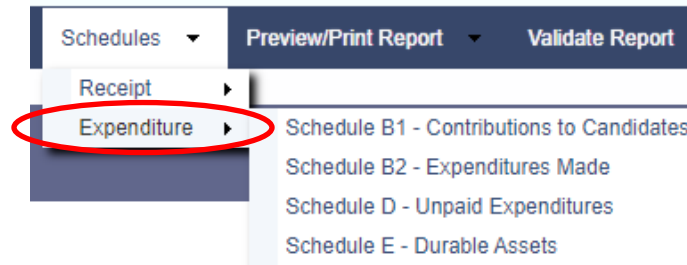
Schedules
Preview/Print Report
Validate Report
Receipt
Expenditure
Schedule B1 - Contributions to Candidates
Schedule B2 - Expenditures Made
Schedule D - Unpaid Expenditures
Schedule E - Durable Assets